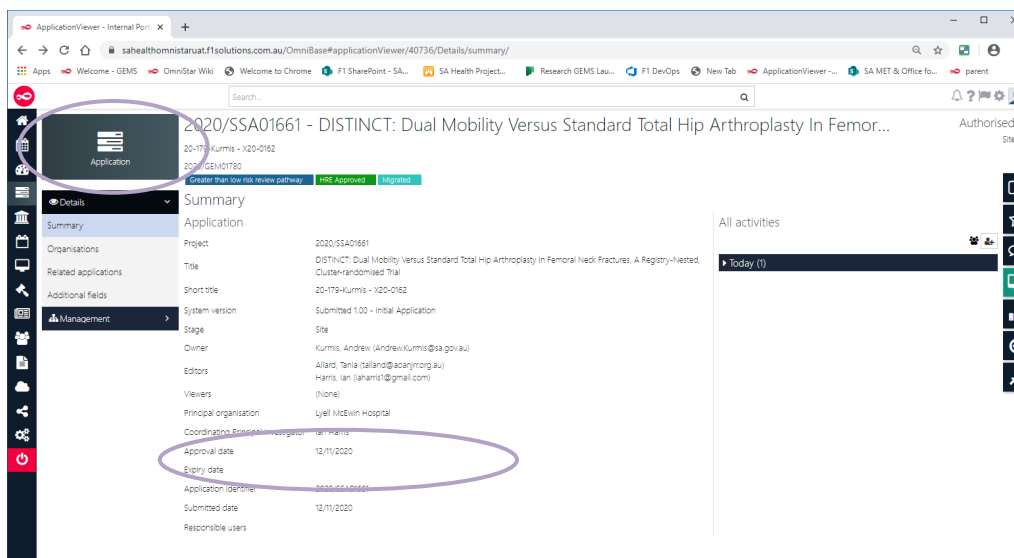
ApplicationViewer - Internal Port ×  +

sahealthomnistaruat.f1solutions.com.au/OmniBase#applicationViewer/40736/Details/summary/

Apps  Welcome - GEMS  OmniStar Wiki  Welcome to Chrome  F1 SharePoint - SA...  SA Health Project...  Research GEMS Lau...  F1 DevOps  New Tab  ApplicationViewer -...  SA MET & Office fo...  parent

Search...

Application

2020/SSA01661 - DISTINCT: Dual Mobility Versus Standard Total Hip Arthroplasty In Femor...

Authorised
Site

20-179-Kurmis - X20-0162
2020/GEM01780

Greater than low risk review pathway  HRE Approved  Migrated

Details
Summary
Organisations
Related applications
Additional fields
Management

Summary

Application

| | |
|---|---|
| Project | 2020/SSA01661 |
| Title | DISTINCT: Dual Mobility Versus Standard Total Hip Arthroplasty In Femoral Neck Fractures, A Registry-Nested, Cluster-randomised Trial |
| Short title | 20-179-Kurmis - X20-0162 |
| System version | Submitted 1.00 - Initial Application |
| Stage | Site |
| Owner | Kurmis, Andrew (Andrew.Kurmis@sa.gov.au) |
| Editors | Allard, Tania (tallard@aoanjrr.org.au) Harris, Ian (iaharris1@gmail.com) |
| Viewers | (None) |
| Principal organisation | Lyell McEwin Hospital |
| Coordinating Principal Investigator | Ian Harris |
| Approval date | 12/11/2020 |
| Expiry date | |
| Application identifier | 2020/SSA01661 |
| Submitted date | 12/11/2020 |
| Responsible users | |

All activities

Today (1)